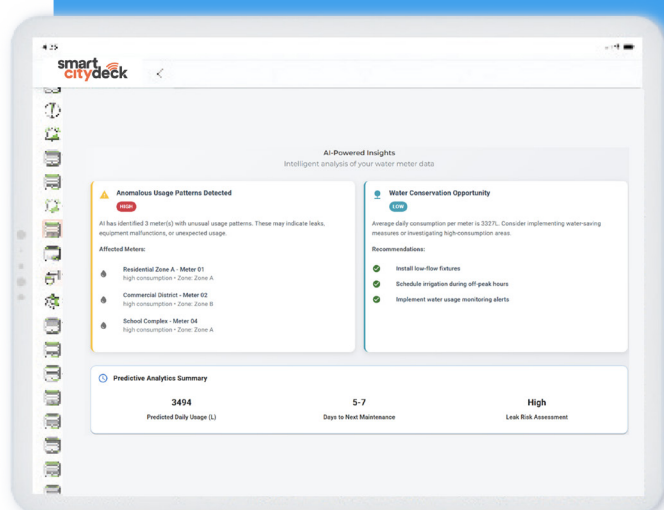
smart citydeck

AI-Powered Insights
Intelligent analysis of your water meter data

Anomalous Usage Patterns Detected
HIGH
AI has identified 3 meter(s) with unusual usage patterns. These may indicate leaks, equipment malfunctions, or unexpected usage.
Affected Meters:
Residential Zone A - Meter 01
high consumption • Zone: Zone A
Commercial District - Meter 02
high consumption • Zone: Zone B
School Complex - Meter 04
high consumption • Zone: Zone A

Water Conservation Opportunity
LOW
Average daily consumption per meter is 3327L. Consider implementing water-saving measures or investigating high-consumption areas.
Recommendations:
Install low-flow fixtures
Schedule irrigation during off-peak hours
Implement water usage monitoring alerts

Predictive Analytics Summary
3494
Predicted Daily Usage (L)
5-7
Days to Next Maintenance
High
Leak Risk Assessment